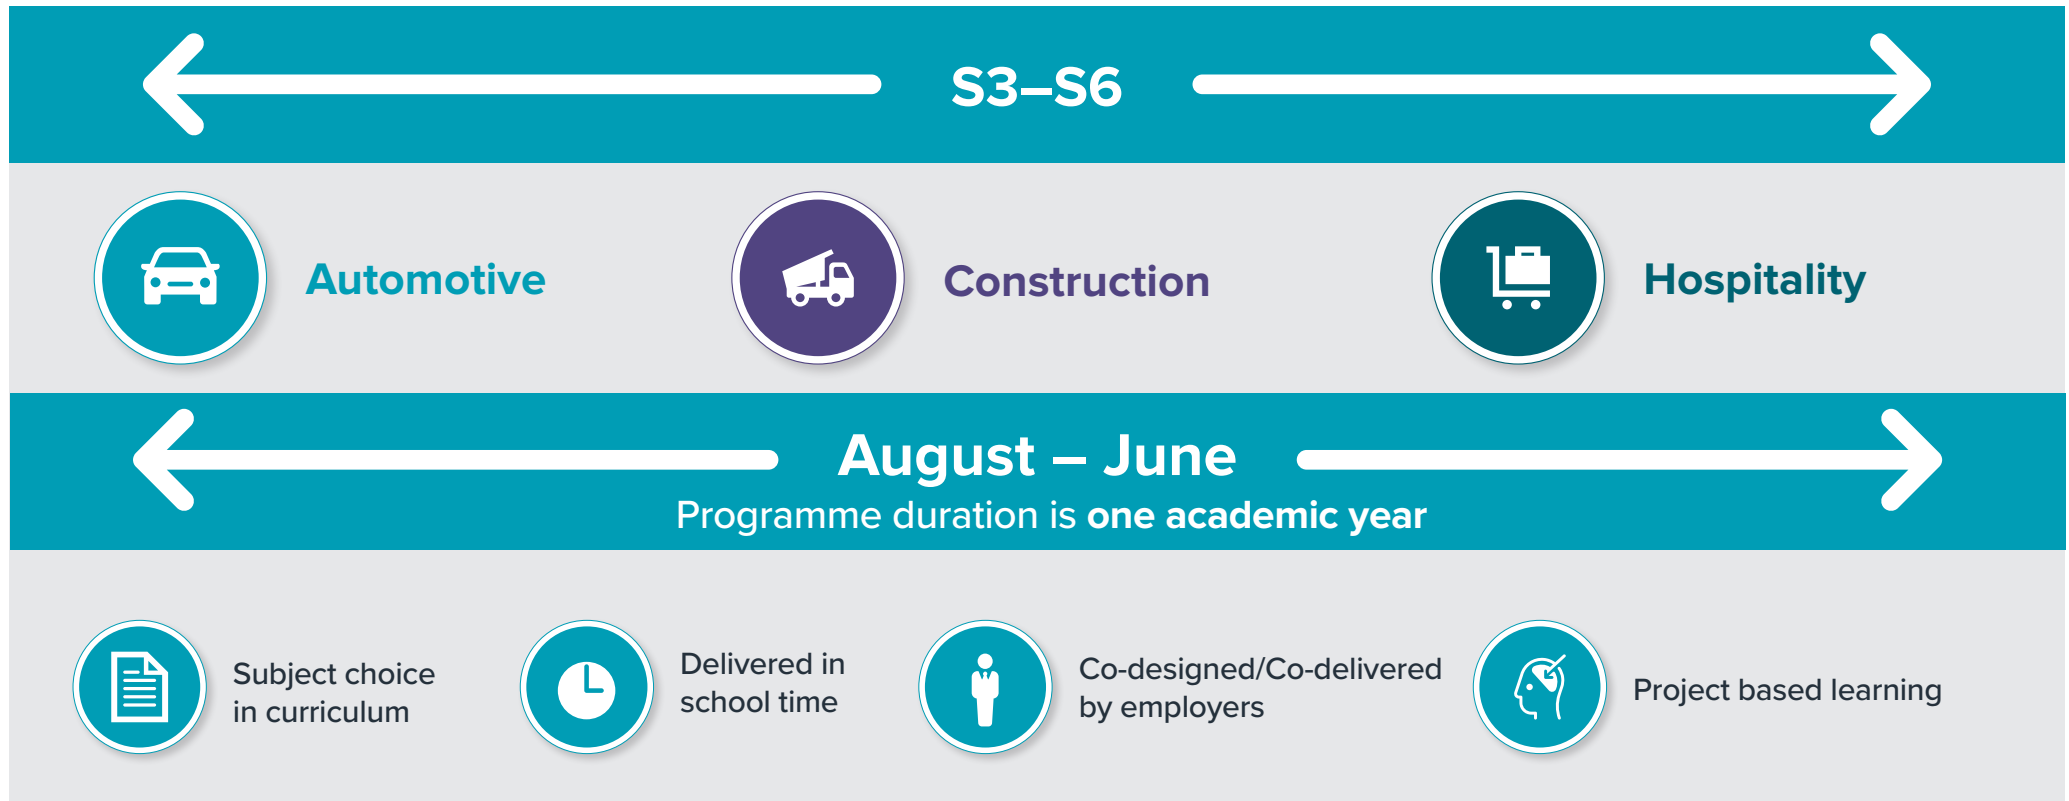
S3–S6

Automotive

Construction

Hospitality

August – June

Programme duration is one academic year

Subject choice in curriculum

Delivered in school time

Co-designed/Co-delivered by employers

Project based learning